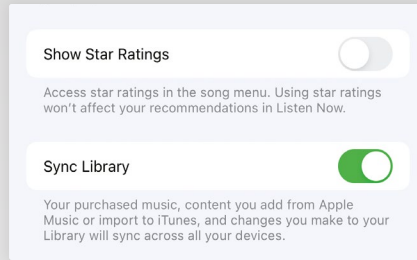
Show Star Ratings

Access star ratings in the song menu. Using star ratings won't affect your recommendations in Listen Now.

Sync Library

Your purchased music, content you add from Apple Music or import to iTunes, and changes you make to your Library will sync across all your devices.